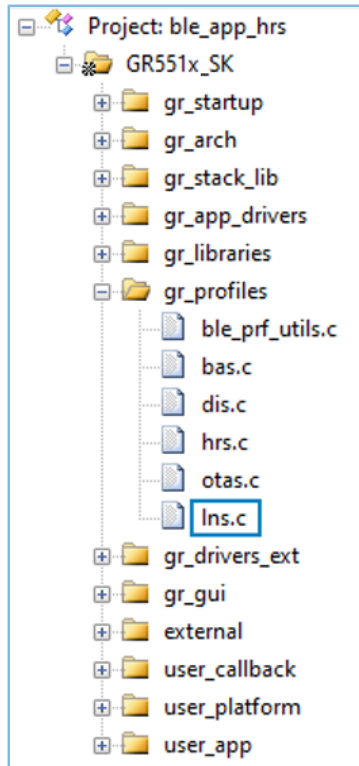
Project: ble_app_hrs
GR551x_SK
gr_startup
gr_arch
gr_stack_lib
gr_app_drivers
gr_libraries
gr_profiles
ble_prf_utils.c
bas.c
dis.c
hrs.c
otas.c
lns.c
gr_drivers_ext
gr_gui
external
user_callback
user_platform
user_app